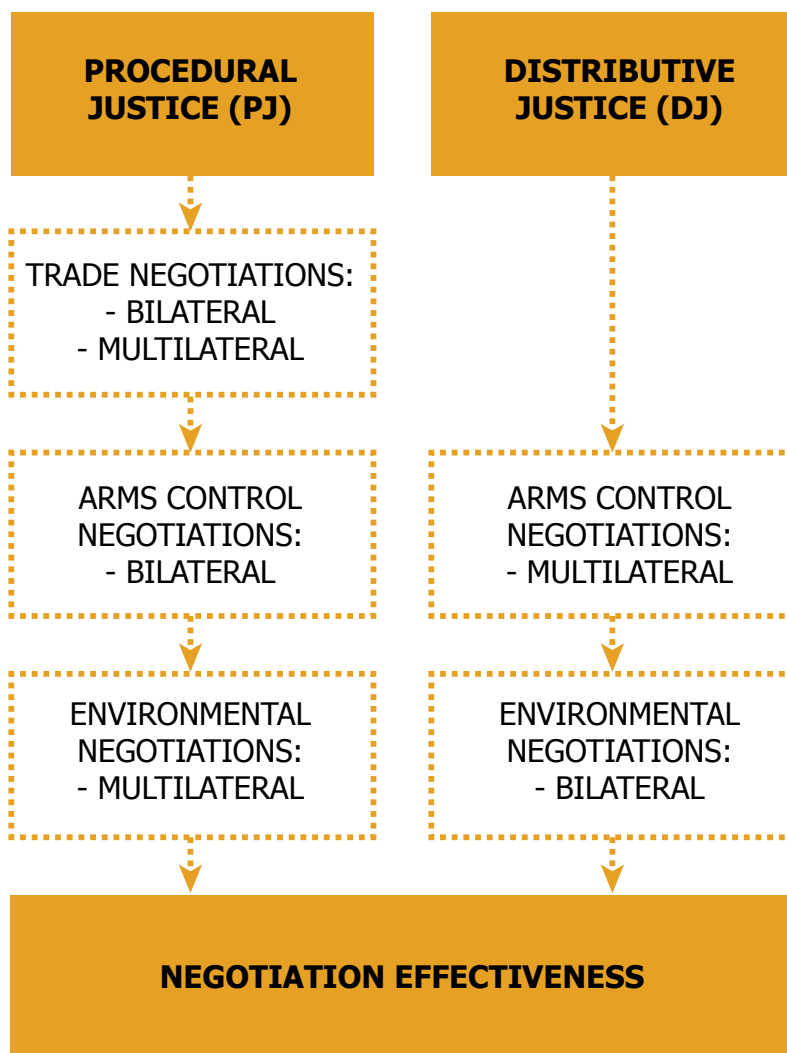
PROCEDURAL JUSTICE (PJ)

DISTRIBUTIVE JUSTICE (DJ)

TRADE NEGOTIATIONS:
- BILATERAL
- MULTILATERAL

ARMS CONTROL NEGOTIATIONS:
- BILATERAL

ENVIRONMENTAL NEGOTIATIONS:
- MULTILATERAL

ARMS CONTROL NEGOTIATIONS:
- MULTILATERAL

ENVIRONMENTAL NEGOTIATIONS:
- BILATERAL

NEGOTIATION EFFECTIVENESS